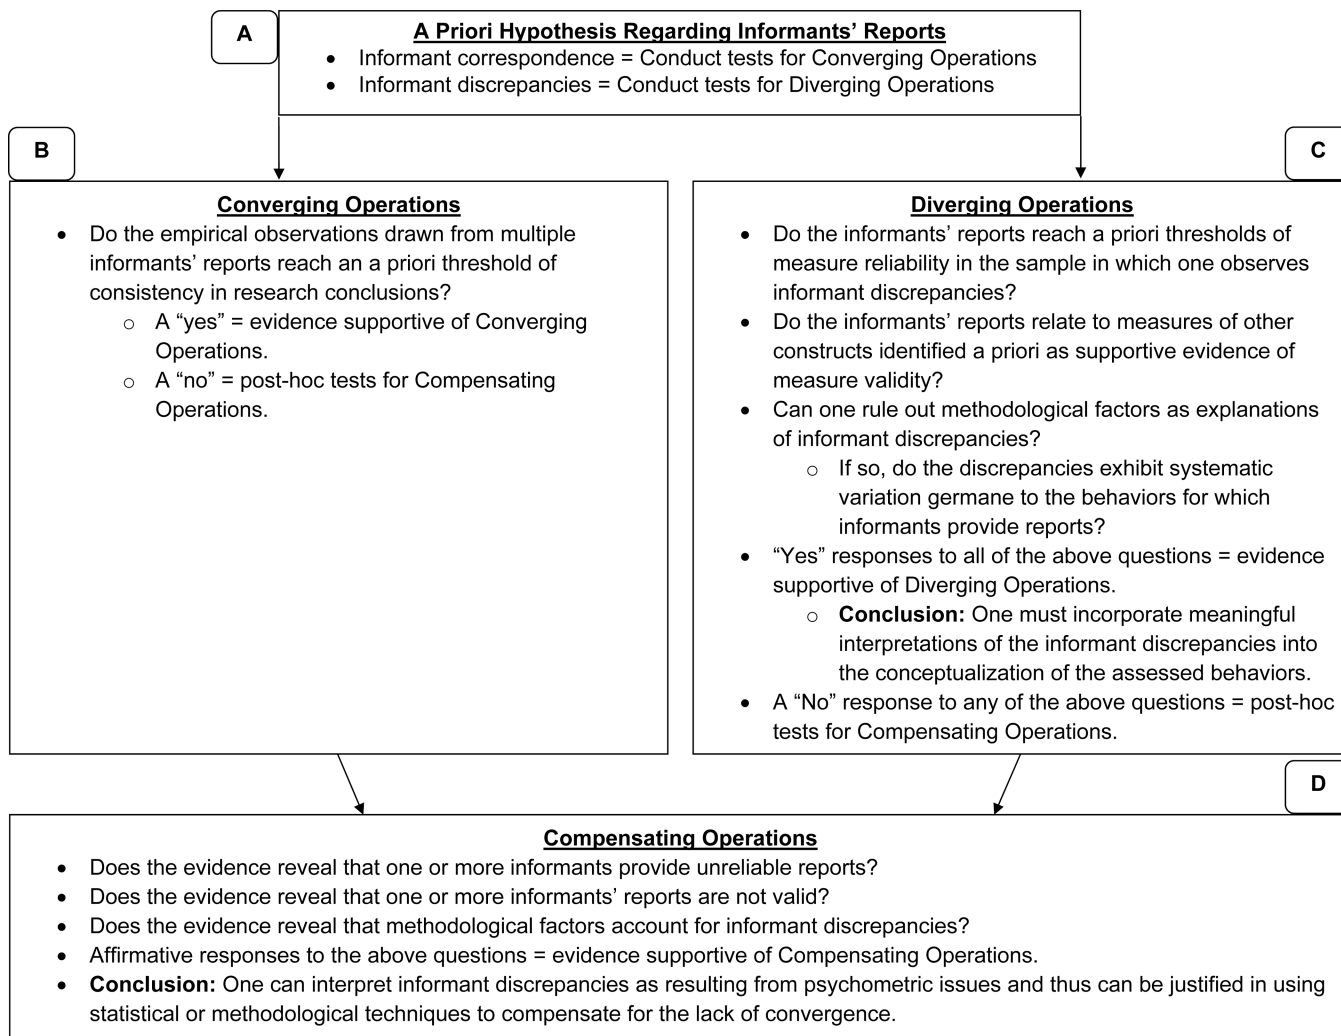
A

A Priori Hypothesis Regarding Informants' Reports
- Informant correspondence = Conduct tests for Converging Operations
- Informant discrepancies = Conduct tests for Diverging Operations

B

C

Converging Operations
- Do the empirical observations drawn from multiple informants' reports reach an a priori threshold of consistency in research conclusions?
  - A "yes" = evidence supportive of Converging Operations.
  - A "no" = post-hoc tests for Compensating Operations.

Diverging Operations
- Do the informants' reports reach a priori thresholds of measure reliability in the sample in which one observes informant discrepancies?
- Do the informants' reports relate to measures of other constructs identified a priori as supportive evidence of measure validity?
- Can one rule out methodological factors as explanations of informant discrepancies?
  - If so, do the discrepancies exhibit systematic variation germane to the behaviors for which informants provide reports?
- "Yes" responses to all of the above questions = evidence supportive of Diverging Operations.
  - **Conclusion:** One must incorporate meaningful interpretations of the informant discrepancies into the conceptualization of the assessed behaviors.
- A "No" response to any of the above questions = post-hoc tests for Compensating Operations.

D

Compensating Operations
- Does the evidence reveal that one or more informants provide unreliable reports?
- Does the evidence reveal that one or more informants' reports are not valid?
- Does the evidence reveal that methodological factors account for informant discrepancies?
- Affirmative responses to the above questions = evidence supportive of Compensating Operations.
- **Conclusion:** One can interpret informant discrepancies as resulting from psychometric issues and thus can be justified in using statistical or methodological techniques to compensate for the lack of convergence.